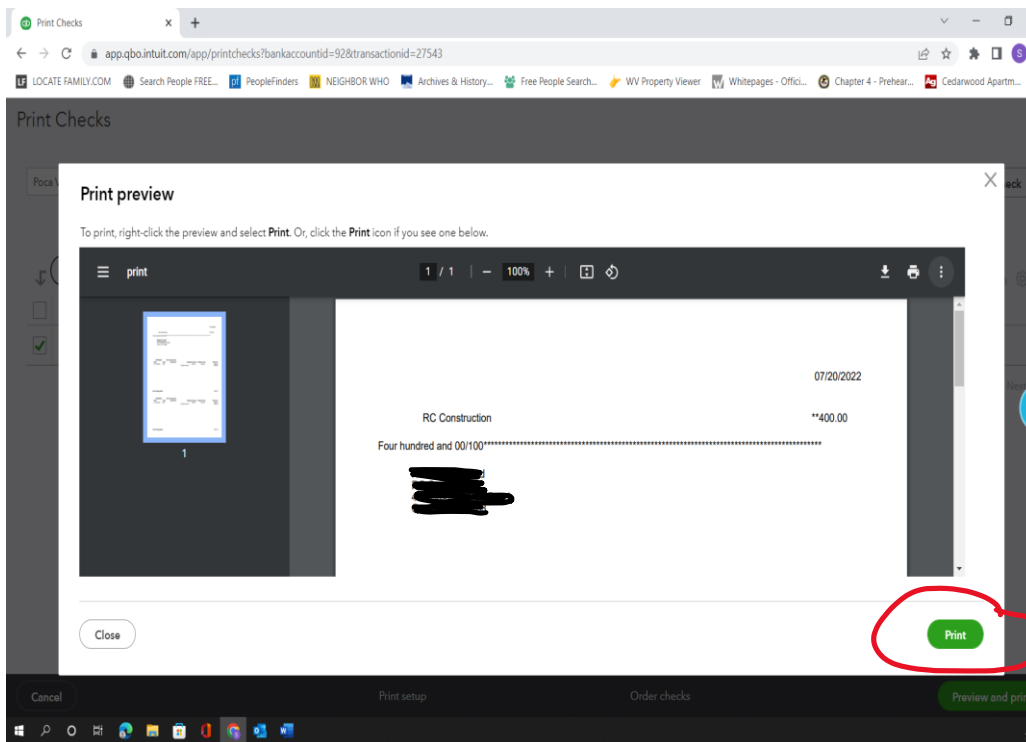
Print Checks
app.qbo.intuit.com/app/printchecks?bankaccountid=92&transactionid=27543
LOCATE FAMILY.COM Search People FREE... PeopleFinders NEIGHBOR WHO Archives & History... Free People Search... WV Property Viewer Whitepages - Offici... Chapter 4 - Prehear... Cedarwood Apartm...

Print Checks

Poca V

Print preview

To print, right-click the preview and select **Print**. Or, click the **Print** icon if you see one below.

print 1 / 1 100%

1

07/20/2022

RC Construction **400.00

Four hundred and 00/100*******************************************************************************************

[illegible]

Close

Print

Cancel Print setup Order checks Preview and pri